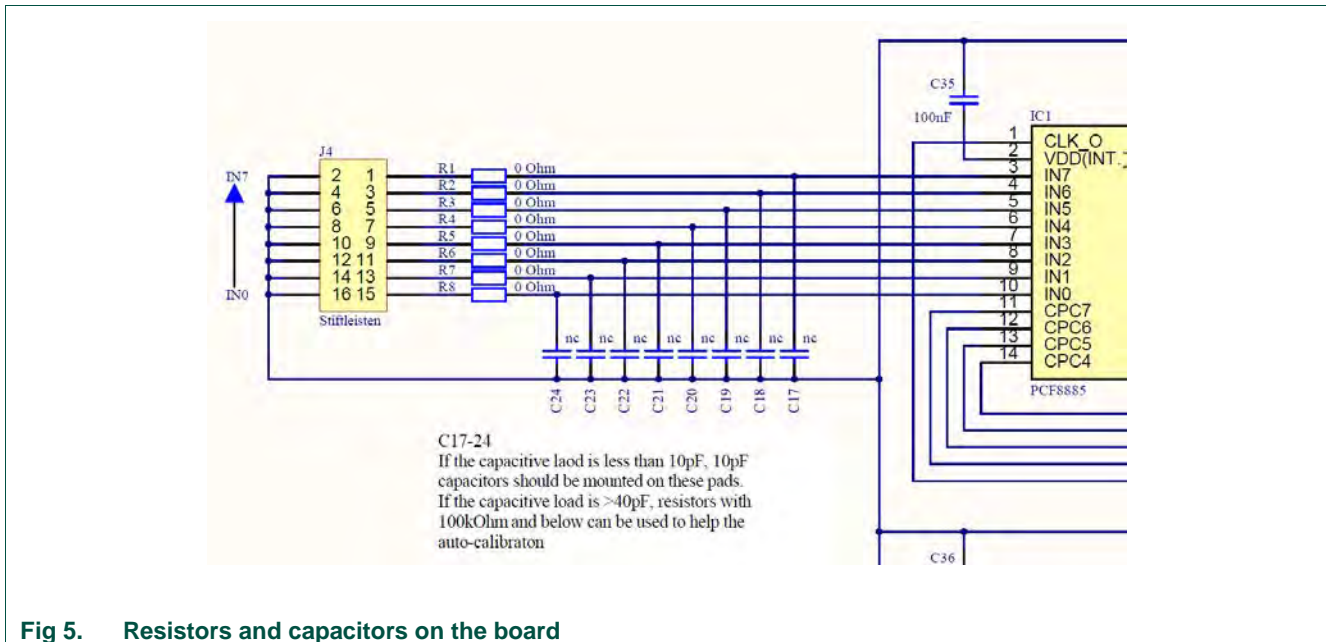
C35

100nF

IC1

1 CLK_O
2 VDD(INT.)
3 IN7
4 IN6
5 IN5
6 IN4
7 IN3
8 IN2
9 IN1
10 IN0
11 CPC7
12 CPC6
13 CPC5
14 CPC4

PCF8885

J4

IN7

2 1
4 3
6 5
8 7
10 9
12 11
14 13
16 15

IN0

Stiftleisten

R1 0 Ohm
R2 0 Ohm
R3 0 Ohm
R4 0 Ohm
R5 0 Ohm
R6 0 Ohm
R7 0 Ohm
R8 0 Ohm

nc nc nc nc nc nc nc nc

C24 C23 C22 C21 C20 C19 C18 C17

C17-24
If the capacitive laod is less than 10pF, 10pF capacitors should be mounted on these pads.
If the capacitive load is >40pF, resistors with 100kOhm and below can be used to help the auto-calibraton

C36

Fig 5. Resistors and capacitors on the board